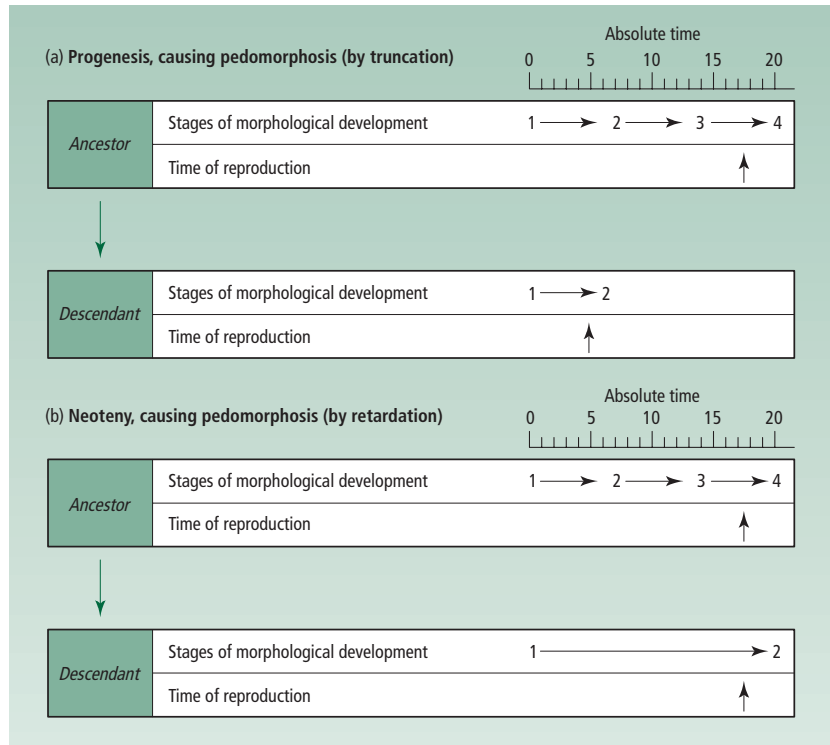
(a) **Progenesis, causing pedomorphosis (by truncation)**

Absolute time

0 5 10 15 20

| Ancestor | Stages of morphological development | 1 → 2 → 3 → 4 |
|---|---|---|
| | Time of reproduction | ↑ |

| Descendant | Stages of morphological development | 1 → 2 |
|---|---|---|
| | Time of reproduction | ↑ |

(b) **Neoteny, causing pedomorphosis (by retardation)**

Absolute time

0 5 10 15 20

| Ancestor | Stages of morphological development | 1 → 2 → 3 → 4 |
|---|---|---|
| | Time of reproduction | ↑ |

| Descendant | Stages of morphological development | 1 → 2 |
|---|---|---|
| | Time of reproduction | ↑ |